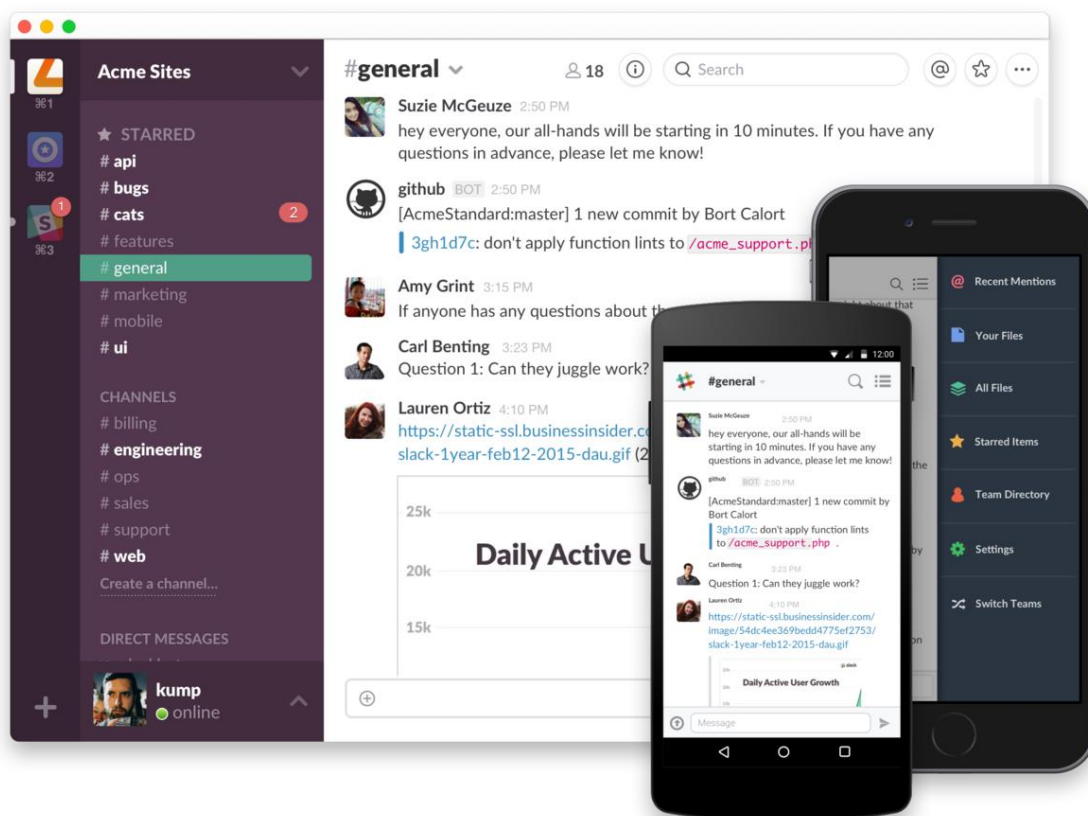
⌘1
⌘2
1
⌘3

Acme Sites

★ STARRED
# api
# bugs
# cats 2
# features
# general
# marketing
# mobile
# ui

CHANNELS
# billing
# engineering
# ops
# sales
# support
# web
Create a channel...

DIRECT MESSAGES

kump
online

#general
18
Search

Suzie McGeuze 2:50 PM
hey everyone, our all-hands will be starting in 10 minutes. If you have any questions in advance, please let me know!

github BOT 2:50 PM
[AcmeStandard:master] 1 new commit by Bort Calort
3gh1d7c: don't apply function lints to /acme_support.ph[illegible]

Amy Grint 3:15 PM
If anyone has any questions about th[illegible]

Carl Benting 3:23 PM
Question 1: Can they juggle work?

Lauren Ortiz 4:10 PM
https://static-ssl.businessinsider.co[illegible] slack-1year-feb12-2015-dau.gif (2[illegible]

25k
20k
15k
Daily Active U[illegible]

Recent Mentions
Your Files
All Files
Starred Items
Team Directory
Settings
Switch Teams

12:00
#general
Suzie McGeuze 2:50 PM
hey everyone, our all-hands will be starting in 10 minutes. If you have any questions in advance, please let me know!
github BOT 2:50 PM
[AcmeStandard:master] 1 new commit by Bort Calort
3gh1d7c: don't apply function lints to /acme_support.php .
Carl Benting 3:23 PM
Question 1: Can they juggle work?
Lauren Ortiz 4:10 PM
https://static-ssl.businessinsider.com/image/54dc4ee369bedd4775ef2753/slack-1year-feb12-2015-dau.gif
Daily Active User Growth
Message